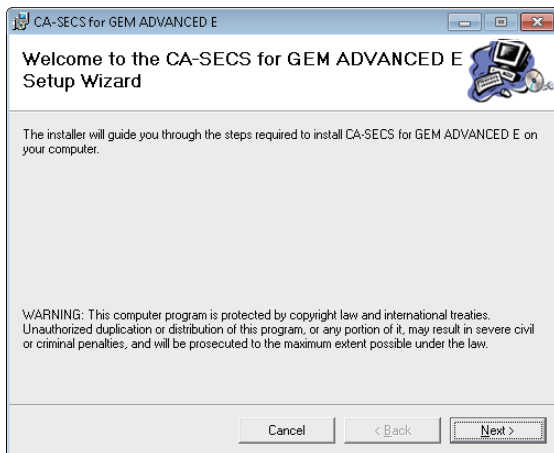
CA-SECS for GEM ADVANCED E

Welcome to the CA-SECS for GEM ADVANCED E Setup Wizard

The installer will guide you through the steps required to install CA-SECS for GEM ADVANCED E on your computer.

WARNING: This computer program is protected by copyright law and international treaties. Unauthorized duplication or distribution of this program, or any portion of it, may result in severe civil or criminal penalties, and will be prosecuted to the maximum extent possible under the law.

Cancel
< Back
Next >